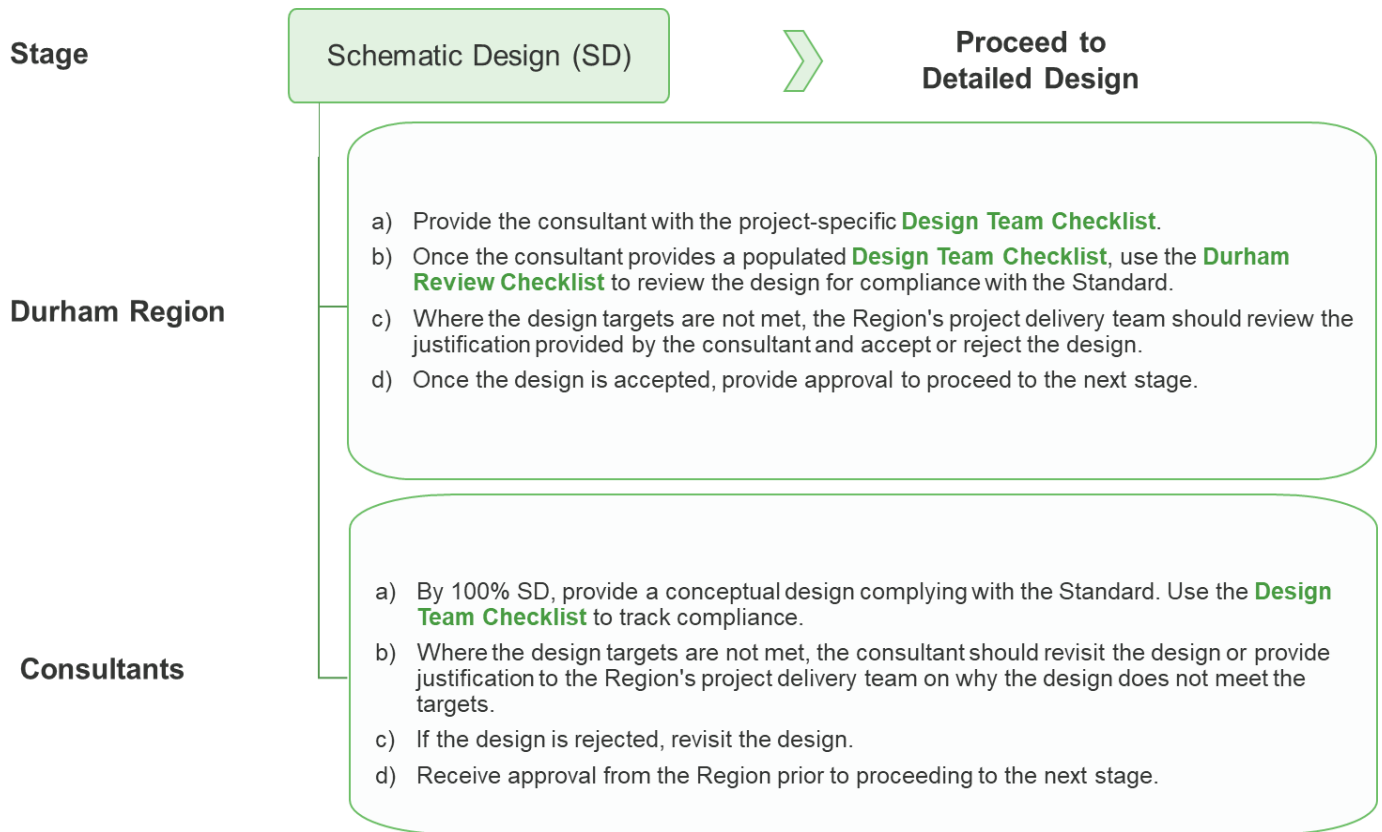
Stage

Schematic Design (SD)

Proceed to Detailed Design

Durham Region

a) Provide the consultant with the project-specific Design Team Checklist.

b) Once the consultant provides a populated Design Team Checklist, use the Durham Review Checklist to review the design for compliance with the Standard.

c) Where the design targets are not met, the Region's project delivery team should review the justification provided by the consultant and accept or reject the design.

d) Once the design is accepted, provide approval to proceed to the next stage.

Consultants

a) By 100% SD, provide a conceptual design complying with the Standard. Use the Design Team Checklist to track compliance.

b) Where the design targets are not met, the consultant should revisit the design or provide justification to the Region's project delivery team on why the design does not meet the targets.

c) If the design is rejected, revisit the design.

d) Receive approval from the Region prior to proceeding to the next stage.